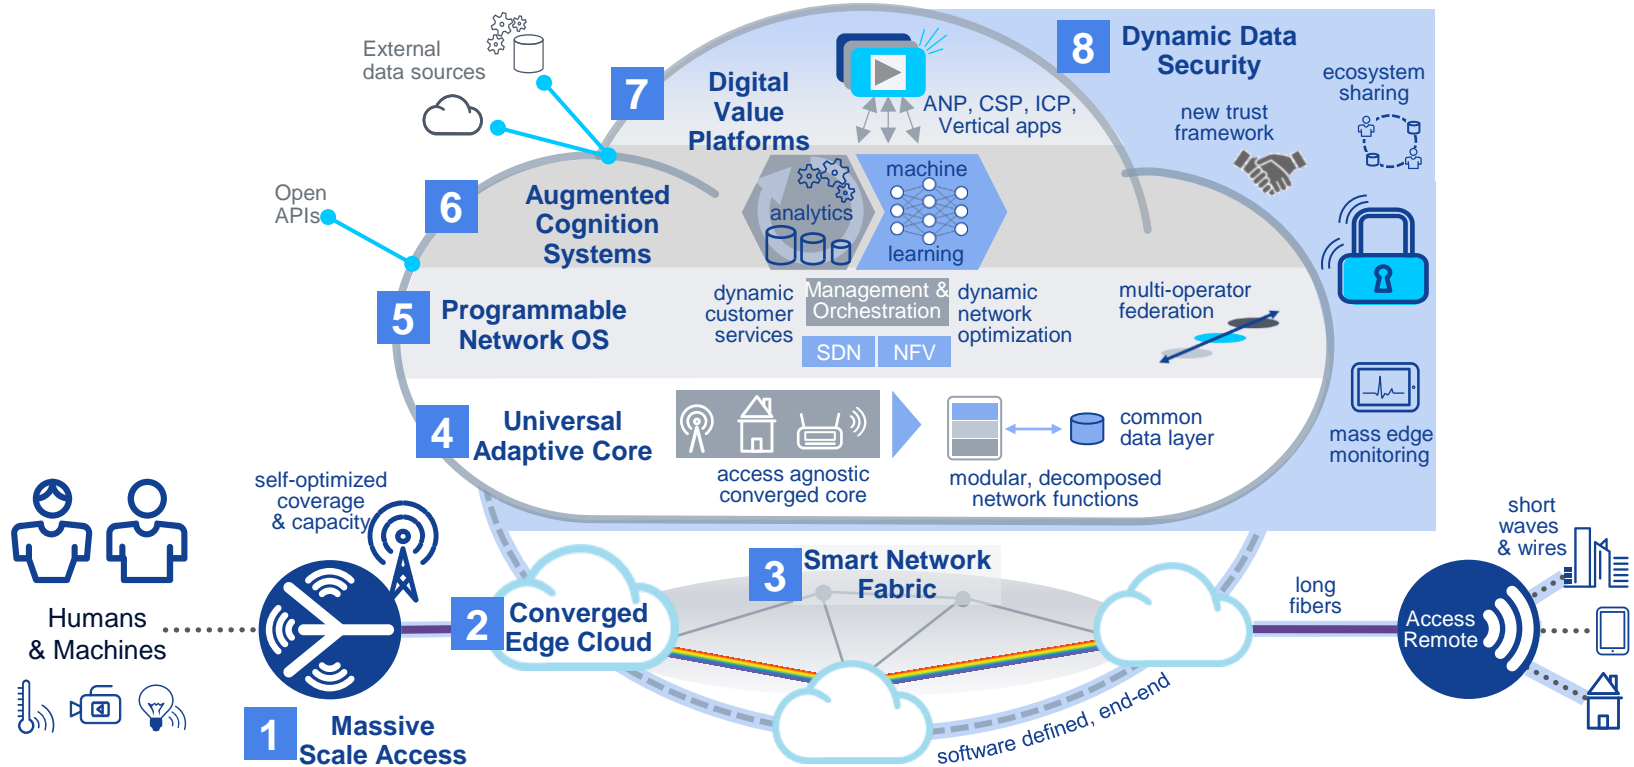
External data sources

7 Digital Value Platforms

ANP, CSP, ICP, Vertical apps

8 Dynamic Data Security

ecosystem sharing

new trust framework

Open APIs

6 Augmented Cognition Systems

analytics

machine learning

5 Programmable Network OS

dynamic customer services

Management & Orchestration

SDN

NFV

dynamic network optimization

multi-operator federation

4 Universal Adaptive Core

access agnostic converged core

modular, decomposed network functions

common data layer

mass edge monitoring

self-optimized coverage & capacity

Humans & Machines

1 Massive Scale Access

2 Converged Edge Cloud

3 Smart Network Fabric

software defined, end-end

long fibers

short waves & wires

Access Remote